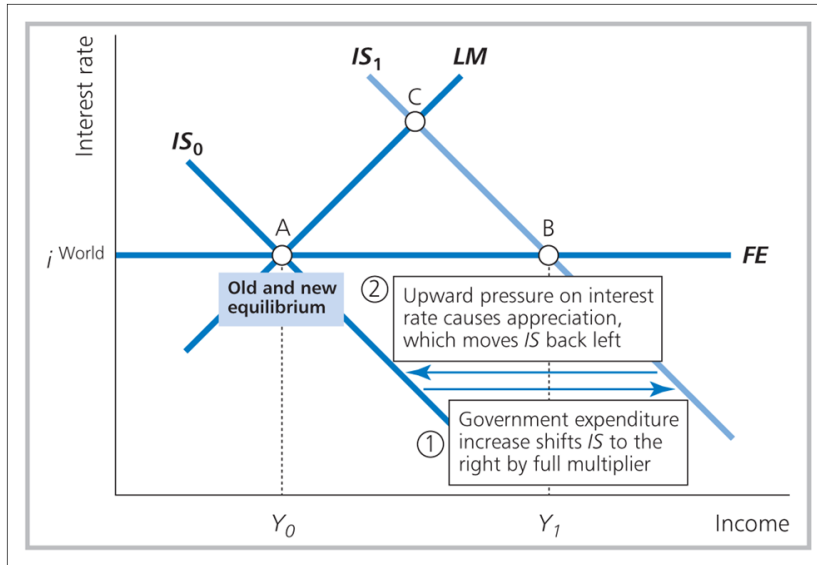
Interest rate

$IS_1$ LM

C

$IS_0$

A B

$i^{\text{World}}$ FE

Old and new equilibrium

② Upward pressure on interest rate causes appreciation, which moves IS back left

① Government expenditure increase shifts IS to the right by full multiplier

$Y_0$ $Y_1$ Income